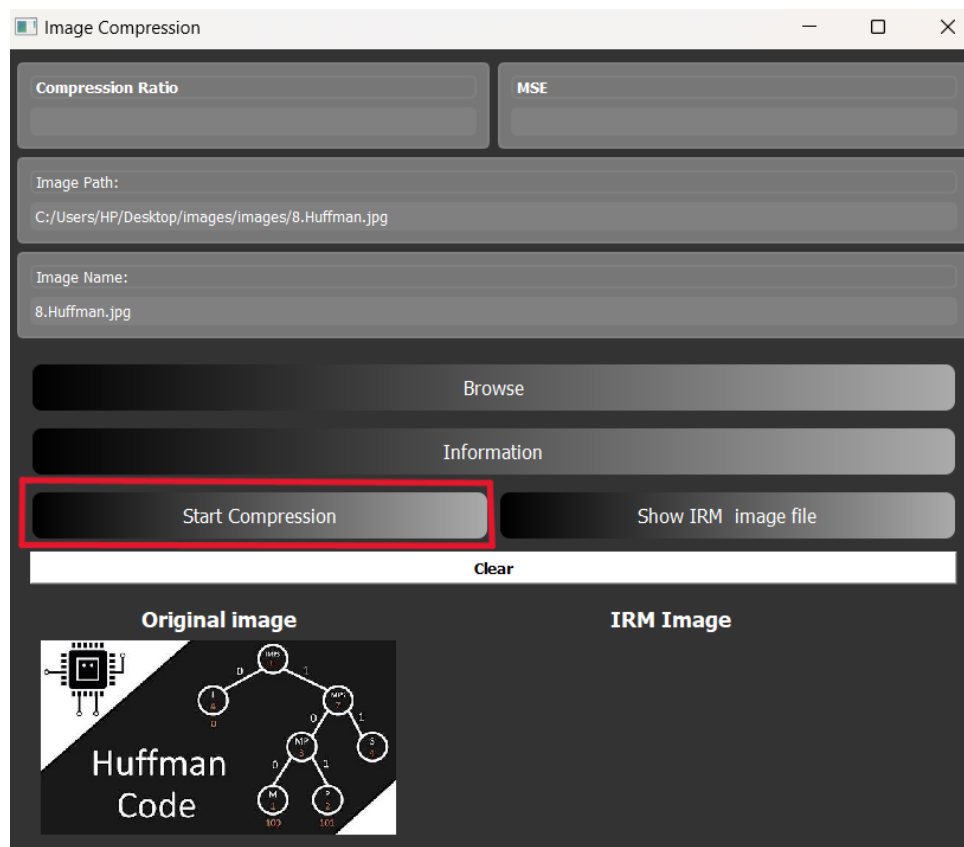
Image Compression

Compression Ratio

MSE

Image Path:

C:/Users/HP/Desktop/images/images/8.Huffman.jpg

Image Name:

8.Huffman.jpg

Browse

Information

Start Compression

Show IRM image file

Clear

Original image

IRM Image

Huffman Code

0 1 0 1 0 1

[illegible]